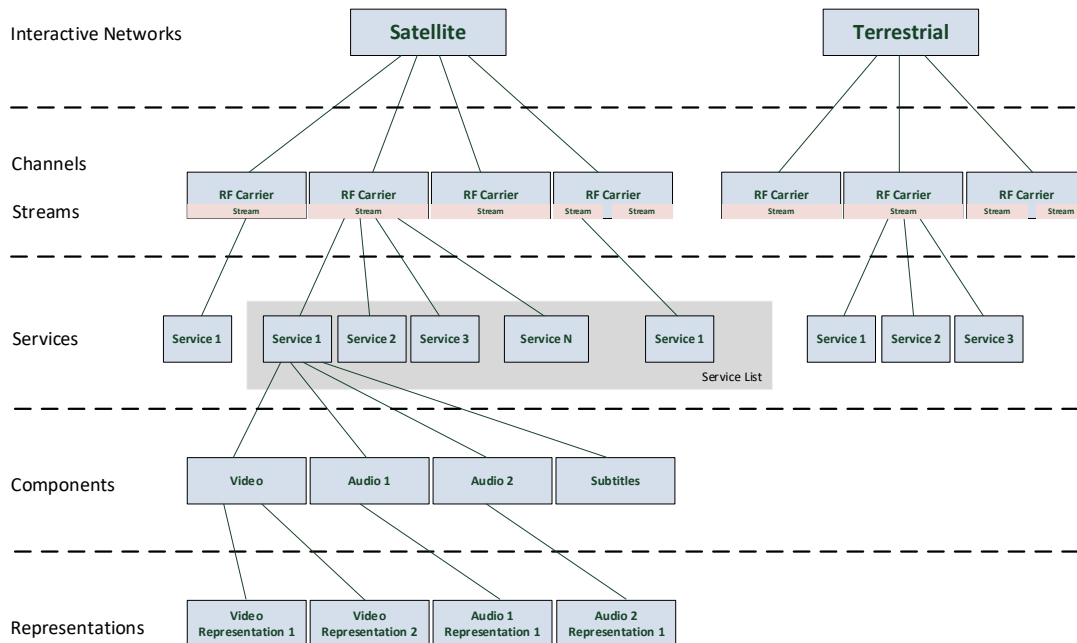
Interactive Networks

Satellite

Terrestrial

Channels

Streams

RF Carrier
Stream

RF Carrier
Stream

RF Carrier
Stream

RF Carrier
Stream Stream

RF Carrier
Stream

RF Carrier
Stream

RF Carrier
Stream Stream

Services

Service 1

Service 1

Service 2

Service 3

Service N

Service 1

Service List

Service 1

Service 2

Service 3

Components

Video

Audio 1

Audio 2

Subtitles

Representations

Video Representation 1

Video Representation 2

Audio 1 Representation 1

Audio 2 Representation 1